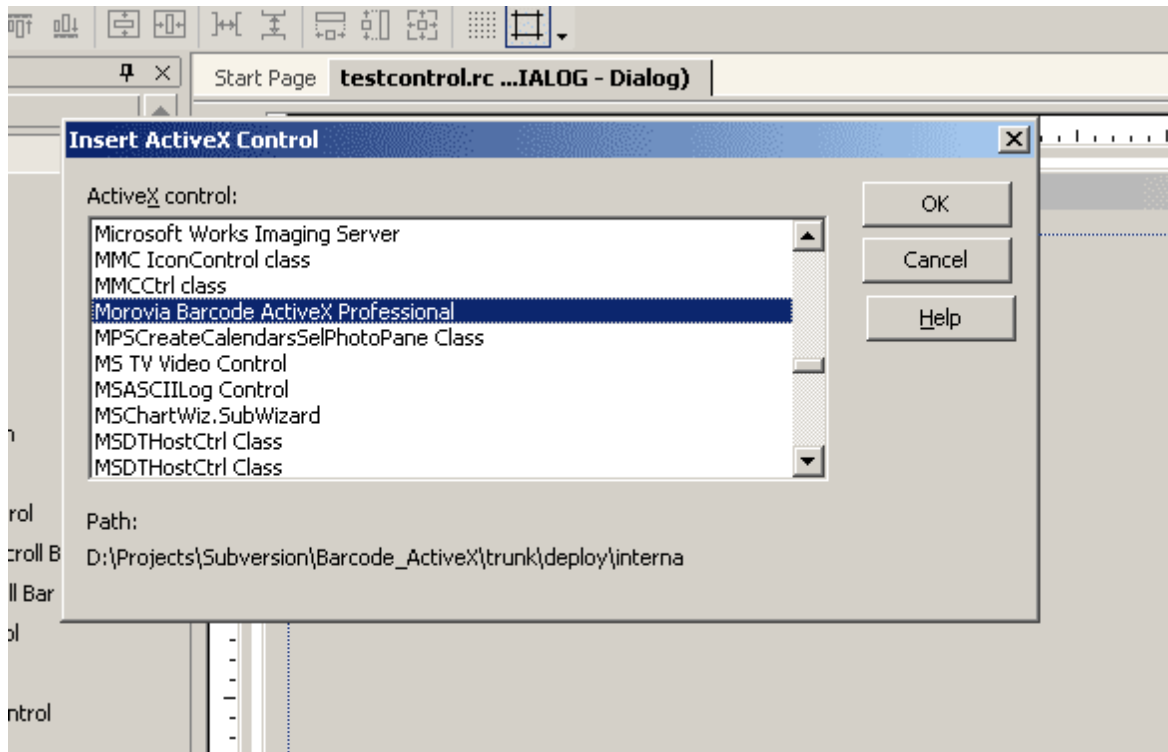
Start Page testcontrol.rc ...IALOG - Dialog)

Insert ActiveX Control

ActiveX control:

Microsoft Works Imaging Server
MMC IconControl class
MMCCtrl class
Morovia Barcode ActiveX Professional
MPSCreateCalendarsSelPhotoPane Class
MS TV Video Control
MSASCIILog Control
MSChartWiz.SubWizard
MSDTHostCtrl Class
MSDTHostCtrl Class

OK
Cancel
Help

Path:
D:\Projects\Subversion\Barcode_ActiveX\trunk\deploy\interna

n
rol
croll B
ll Bar
ol
ntrol